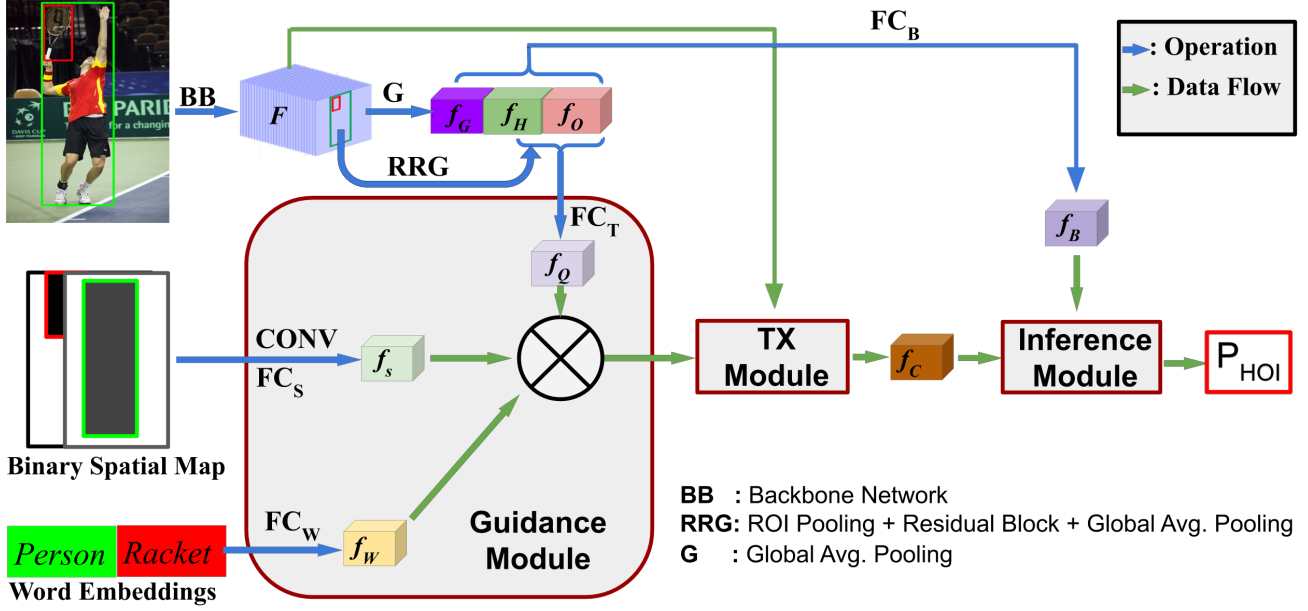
PARI
r a changin

BB

$F$

G

$f_G$ $f_H$ $f_O$

RRG

$FC_B$

: Operation

: Data Flow

$FC_T$

$f_Q$

$f_B$

CONV

$FC_S$

$f_s$

TX Module

$f_C$

Inference Module

$P_{HOI}$

Binary Spatial Map

$FC_W$

$f_W$

Guidance Module

Person Racket

Word Embeddings

BB : Backbone Network

RRG: ROI Pooling + Residual Block + Global Avg. Pooling

G : Global Avg. Pooling